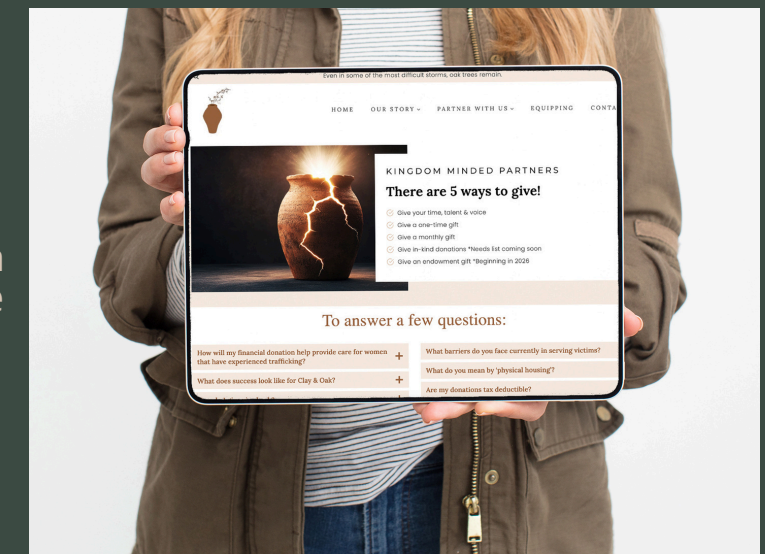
Even in some of the most difficult storms, oak trees remain.

HOME OUR STORY PARTNER WITH US EQUIPPING CONTA

KINGDOM MINDED PARTNERS

There are 5 ways to give!

Give your time, talent & voice
Give a one-time gift
Give a monthly gift
Give in-kind donations *Needs list coming soon
Give an endowment gift *Beginning in 2026

To answer a few questions:

How will my financial donation help provide care for women that have experienced trafficking? +

What does success look like for Clay & Oak? +

What barriers do you face currently in serving victims?

What do you mean by 'physical housing'?

Are my donations tax deductible?